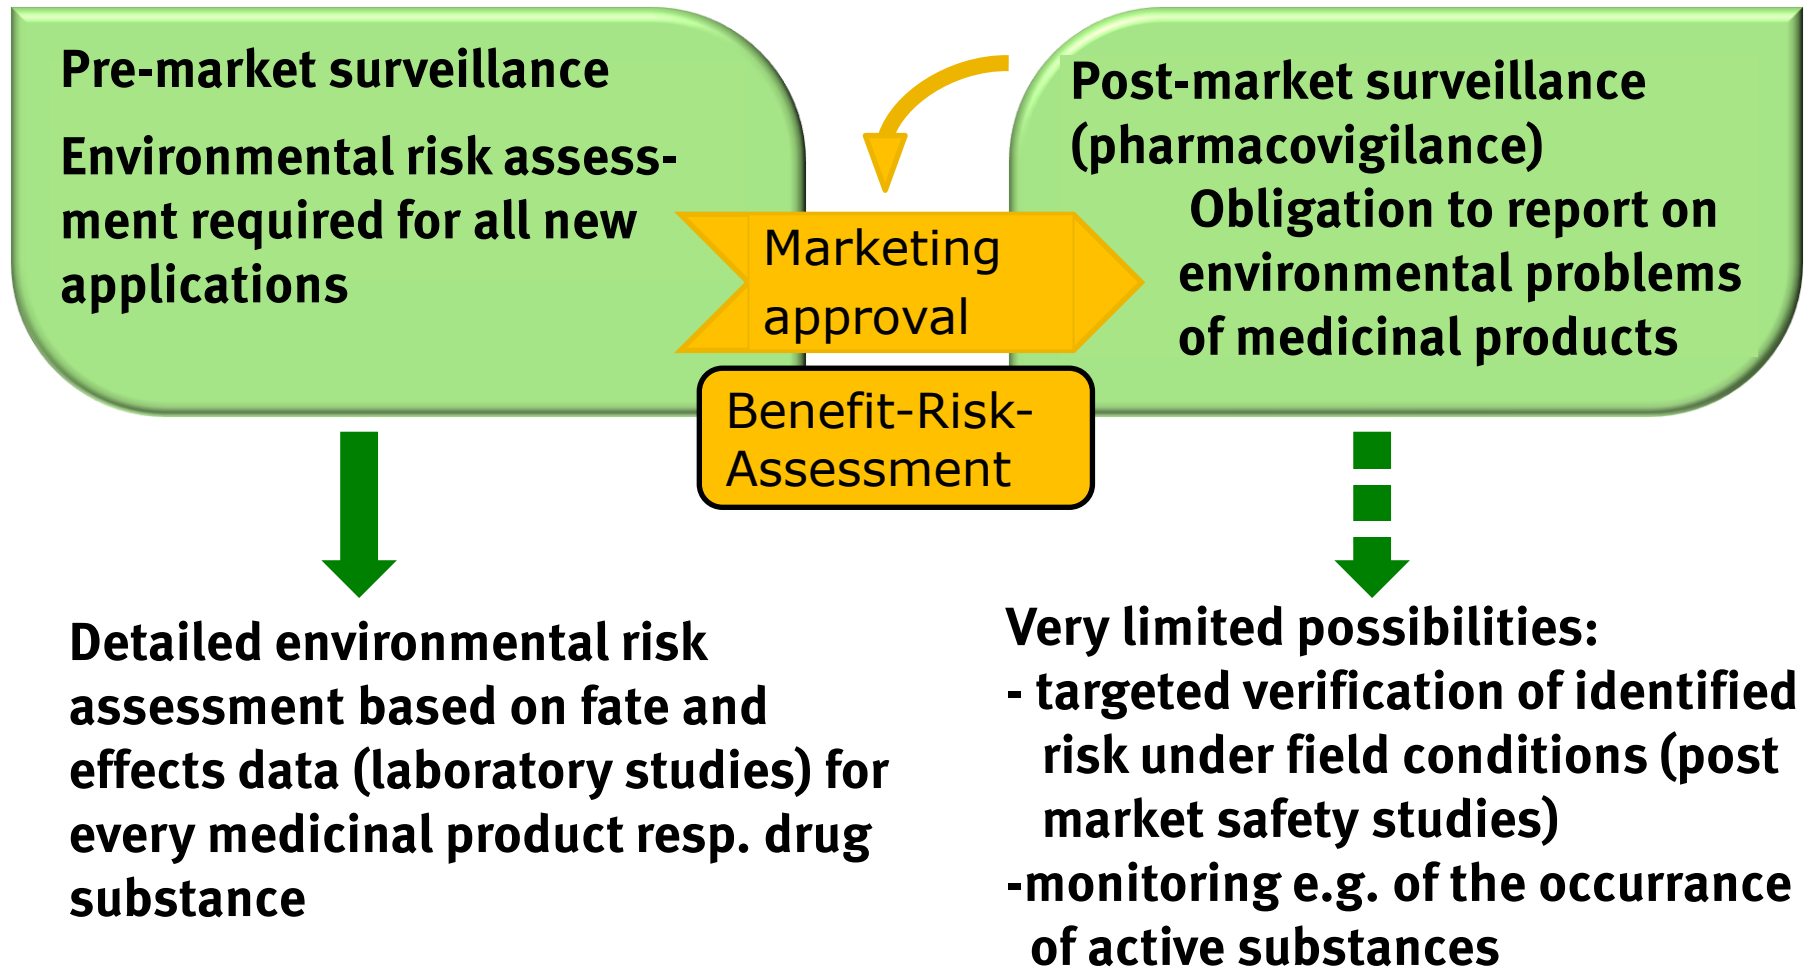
Pre-market surveillance

Environmental risk assessment required for all new applications

Marketing approval

Benefit-Risk-Assessment

Post-market surveillance (pharmacovigilance)

Obligation to report on environmental problems of medicinal products

Detailed environmental risk assessment based on fate and effects data (laboratory studies) for every medicinal product resp. drug substance

Very limited possibilities:
- targeted verification of identified risk under field conditions (post market safety studies)
-monitoring e.g. of the occurrance of active substances